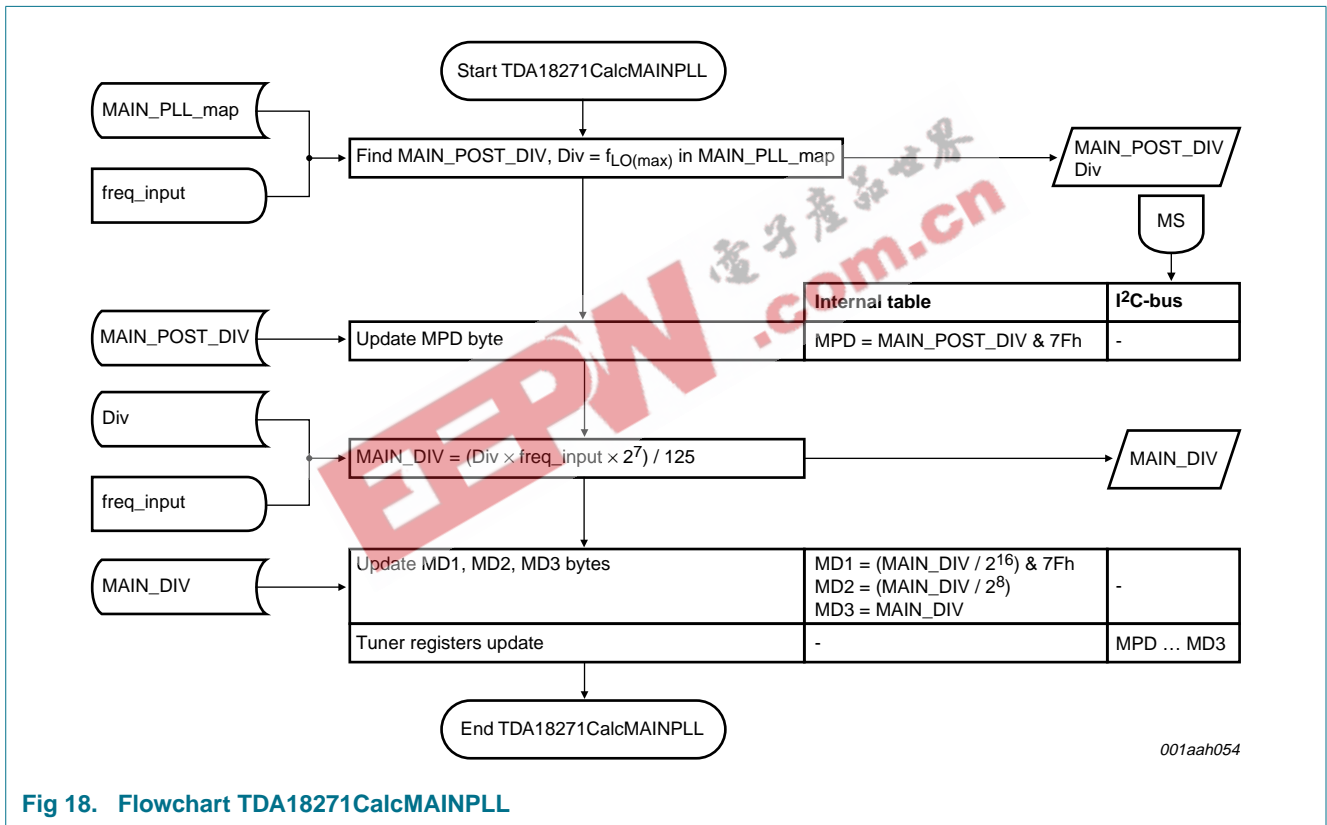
Start TDA18271CalcMAINPLL

MAIN_PLL_map

freq_input

Find MAIN_POST_DIV, Div = $f_{LO(max)}$ in MAIN_PLL_map

MAIN_POST_DIV
Div

MS

| | Internal table | I$^2$C-bus |
|---|---|---|
| Update MPD byte | MPD = MAIN_POST_DIV & 7Fh | - |

MAIN_POST_DIV

Div

freq_input

MAIN_DIV = (Div × freq_input × $2^7$) / 125

MAIN_DIV

MAIN_DIV

| | | |
|---|---|---|
| Update MD1, MD2, MD3 bytes | MD1 = (MAIN_DIV / $2^{16}$) & 7Fh<br>MD2 = (MAIN_DIV / $2^8$)<br>MD3 = MAIN_DIV | - |
| Tuner registers update | - | MPD … MD3 |

End TDA18271CalcMAINPLL

001aah054

电子产品世界

EEPW.com.cn

Fig 18. Flowchart TDA18271CalcMAINPLL